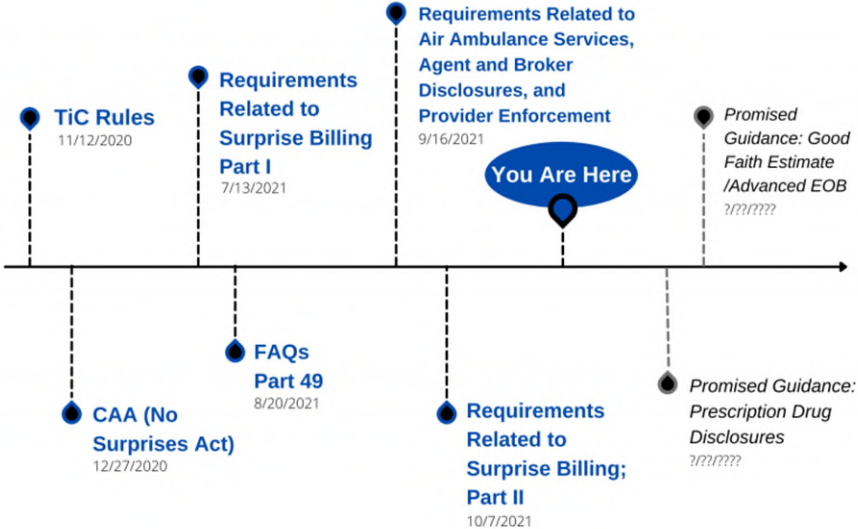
TiC Rules
11/12/2020

Requirements Related to Surprise Billing Part I
7/13/2021

Requirements Related to Air Ambulance Services, Agent and Broker Disclosures, and Provider Enforcement
9/16/2021

You Are Here

Promised Guidance: Good Faith Estimate /Advanced EOB
?/??/????

CAA (No Surprises Act)
12/27/2020

FAQs Part 49
8/20/2021

Requirements Related to Surprise Billing; Part II
10/7/2021

Promised Guidance: Prescription Drug Disclosures
?/??/????